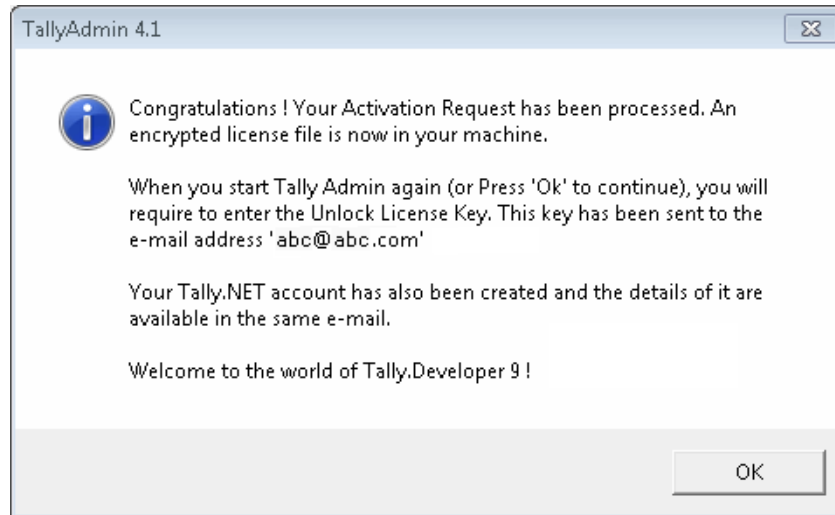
TallyAdmin 4.1

Congratulations ! Your Activation Request has been processed. An encrypted license file is now in your machine.

When you start Tally Admin again (or Press 'Ok' to continue), you will require to enter the Unlock License Key. This key has been sent to the e-mail address 'abc@abc.com'

Your Tally.NET account has also been created and the details of it are available in the same e-mail.

Welcome to the world of Tally.Developer 9 !

OK